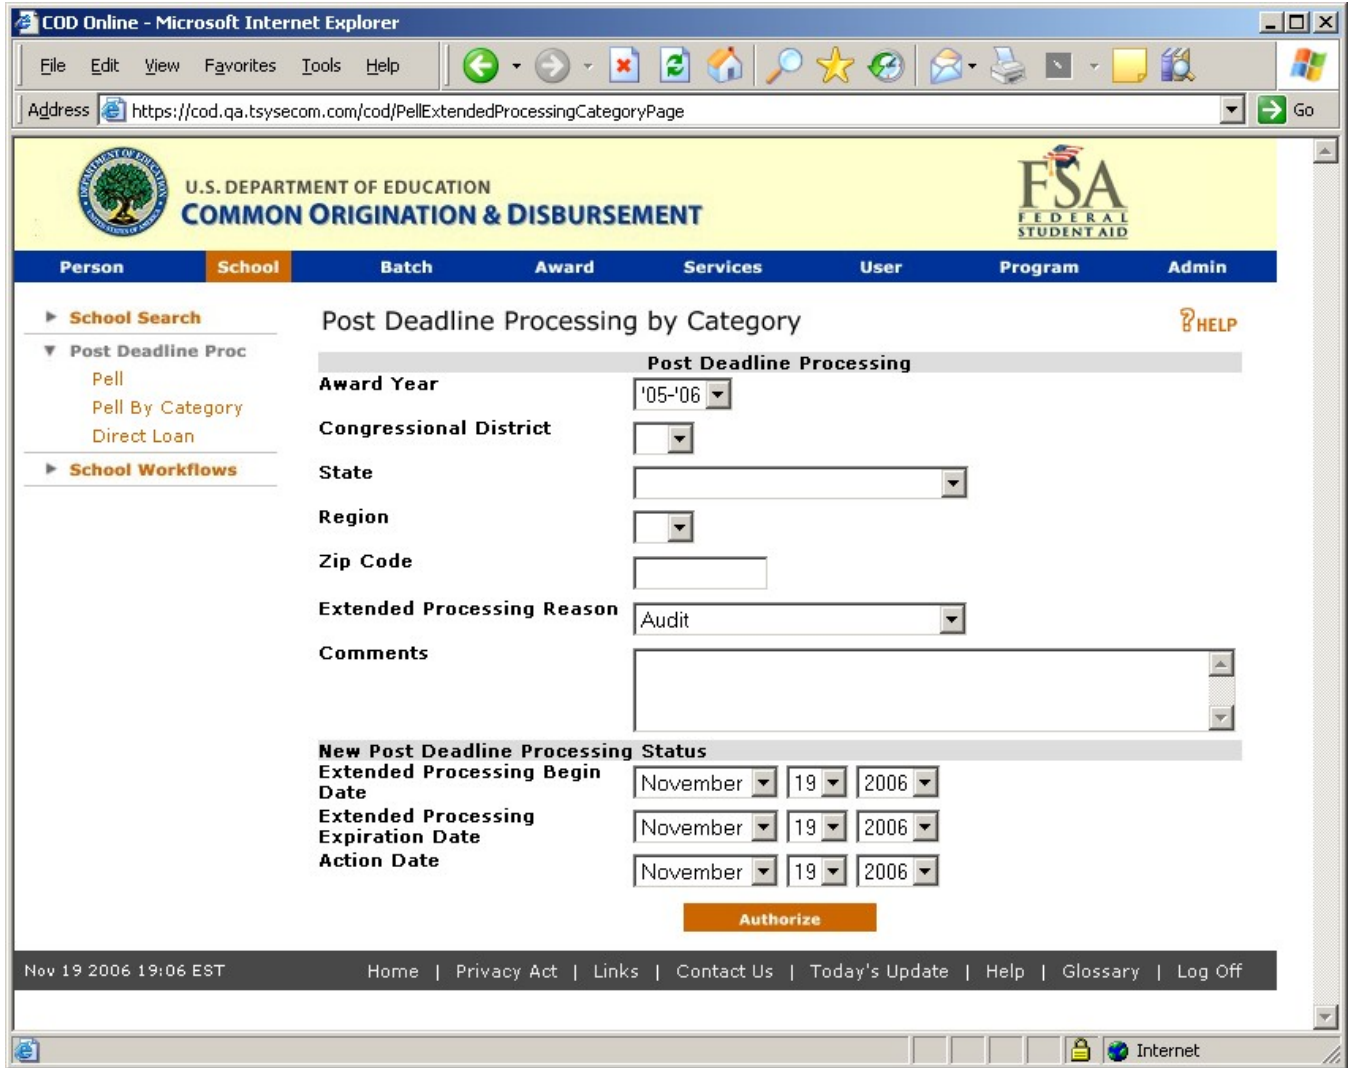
COD Online - Microsoft Internet Explorer

File Edit View Favorites Tools Help

Address https://cod.qa.tsysecom.com/cod/PellExtendedProcessingCategoryPage Go

U.S. DEPARTMENT OF EDUCATION
COMMON ORIGINATION & DISBURSEMENT

FSA FEDERAL STUDENT AID

Person School Batch Award Services User Program Admin

School Search
Post Deadline Proc
Pell
Pell By Category
Direct Loan
School Workflows

Post Deadline Processing by Category

HELP

Post Deadline Processing

Award Year '05-'06
Congressional District
State
Region
Zip Code
Extended Processing Reason Audit
Comments

New Post Deadline Processing Status
Extended Processing Begin Date November 19 2006
Extended Processing Expiration Date November 19 2006
Action Date November 19 2006

Authorize

Nov 19 2006 19:06 EST

Home | Privacy Act | Links | Contact Us | Today's Update | Help | Glossary | Log Off

Internet